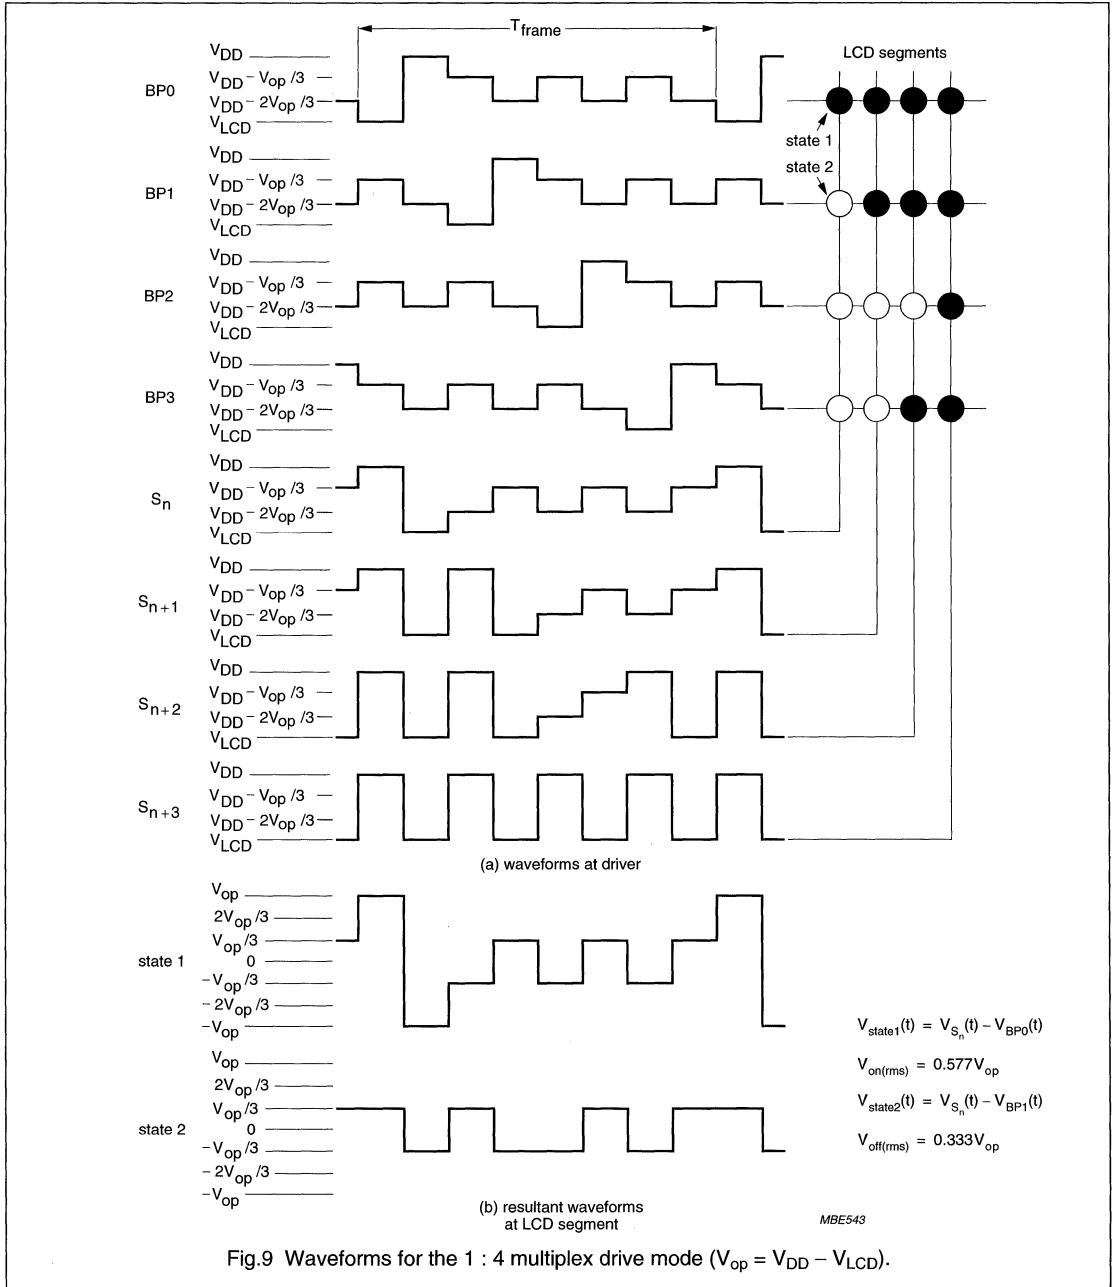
$T_{frame}$

LCD segments

BP0
$V_{DD}$
$V_{DD} - V_{op}/3$
$V_{DD} - 2V_{op}/3$
$V_{LCD}$

state 1
state 2

BP1
$V_{DD}$
$V_{DD} - V_{op}/3$
$V_{DD} - 2V_{op}/3$
$V_{LCD}$

BP2
$V_{DD}$
$V_{DD} - V_{op}/3$
$V_{DD} - 2V_{op}/3$
$V_{LCD}$

BP3
$V_{DD}$
$V_{DD} - V_{op}/3$
$V_{DD} - 2V_{op}/3$
$V_{LCD}$

$S_n$
$V_{DD}$
$V_{DD} - V_{op}/3$
$V_{DD} - 2V_{op}/3$
$V_{LCD}$

$S_{n+1}$
$V_{DD}$
$V_{DD} - V_{op}/3$
$V_{DD} - 2V_{op}/3$
$V_{LCD}$

$S_{n+2}$
$V_{DD}$
$V_{DD} - V_{op}/3$
$V_{DD} - 2V_{op}/3$
$V_{LCD}$

$S_{n+3}$
$V_{DD}$
$V_{DD} - V_{op}/3$
$V_{DD} - 2V_{op}/3$
$V_{LCD}$

(a) waveforms at driver

state 1
$V_{op}$
$2V_{op}/3$
$V_{op}/3$
0
$-V_{op}/3$
$-2V_{op}/3$
$-V_{op}$

state 2
$V_{op}$
$2V_{op}/3$
$V_{op}/3$
0
$-V_{op}/3$
$-2V_{op}/3$
$-V_{op}$

$V_{state1}(t) = V_{S_n}(t) - V_{BP0}(t)$

$V_{on(rms)} = 0.577V_{op}$

$V_{state2}(t) = V_{S_n}(t) - V_{BP1}(t)$

$V_{off(rms)} = 0.333V_{op}$

(b) resultant waveforms at LCD segment

MBE543

Fig.9 Waveforms for the 1 : 4 multiplex drive mode ($V_{op} = V_{DD} - V_{LCD}$).